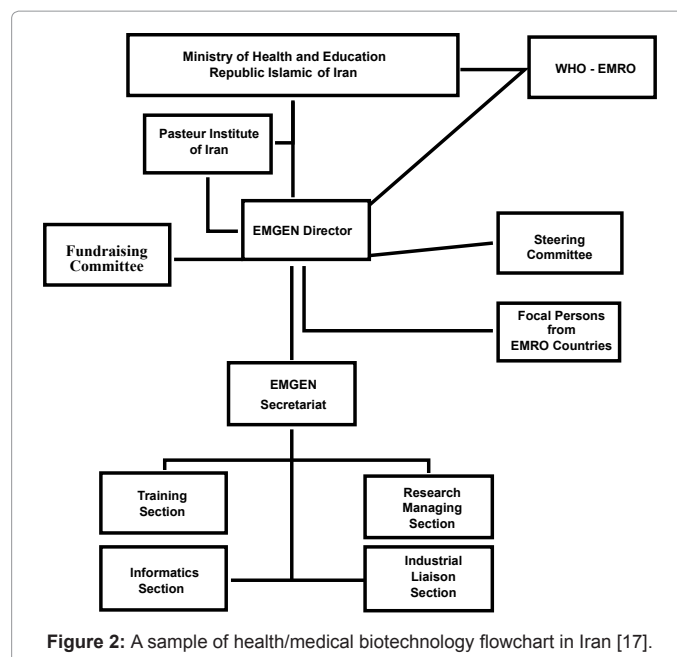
Ministry of Health and Education
Republic Islamic of Iran

WHO - EMRO

Pasteur Institute of Iran

EMGEN Director

Fundraising Committee

Steering Committee

Focal Persons from EMRO Countries

EMGEN Secretariat

Training Section

Research Managing Section

Informatics Section

Industrial Liaison Section

**Figure 2:** A sample of health/medical biotechnology flowchart in Iran [17].